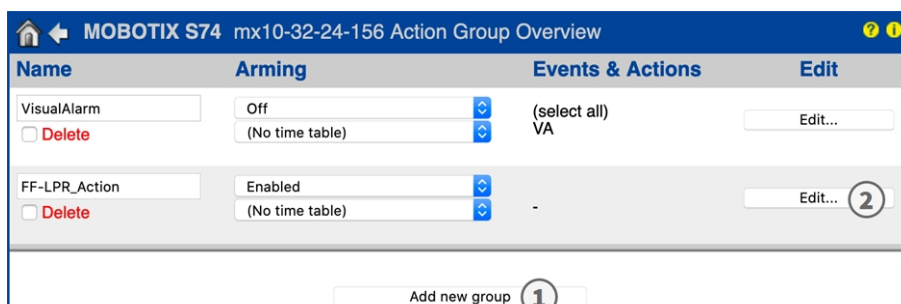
MOBOTIX S74 mx10-32-24-156 Action Group Overview

| Name | Arming | Events & Actions | Edit |
|---|---|---|---|
| VisualAlarm Delete | Off (No time table) | (select all) VA | Edit... |
| FF-LPR_Action Delete | Enabled (No time table) | - | Edit... 2 |

Add new group 1